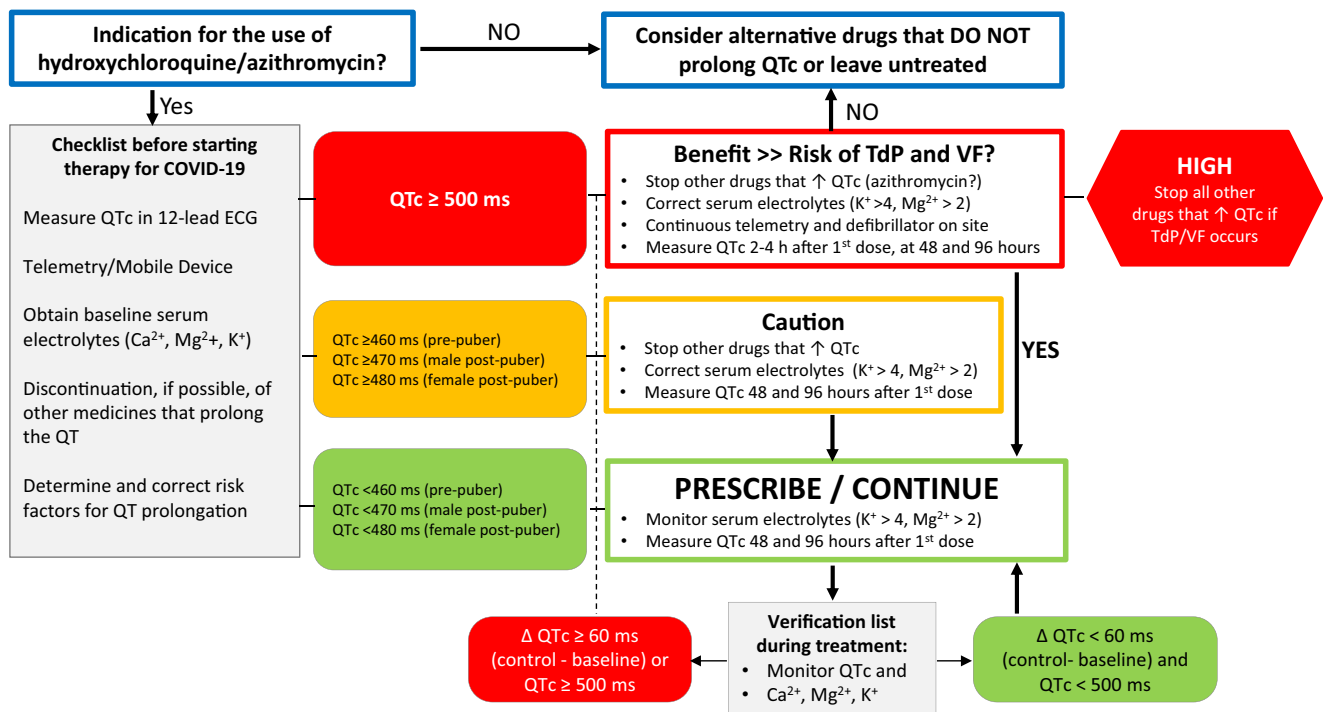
Indication for the use of hydroxychloroquine/azithromycin?

NO

Consider alternative drugs that DO NOT prolong QTc or leave untreated

Yes

NO

Checklist before starting therapy for COVID-19

Measure QTc in 12-lead ECG

Telemetry/Mobile Device

Obtain baseline serum electrolytes ($Ca^{2+}$, $Mg^{2}$+, $K^{+}$)

Discontinuation, if possible, of other medicines that prolong the QT

Determine and correct risk factors for QT prolongation

QTc ≥ 500 ms

Benefit >> Risk of TdP and VF?
• Stop other drugs that ↑ QTc (azithromycin?)
• Correct serum electrolytes ($K^{+}$ >4, $Mg^{2+}$ > 2)
• Continuous telemetry and defibrillator on site
• Measure QTc 2-4 h after $1^{st}$ dose, at 48 and 96 hours

HIGH
Stop all other drugs that ↑ QTc if TdP/VF occurs

QTc ≥460 ms (pre-puber)
QTc ≥470 ms (male post-puber)
QTc ≥480 ms (female post-puber)

Caution
• Stop other drugs that ↑ QTc
• Correct serum electrolytes ($K^{+}$ > 4, $Mg^{2+}$ > 2)
• Measure QTc 48 and 96 hours after $1^{st}$ dose

YES

QTc <460 ms (pre-puber)
QTc <470 ms (male post-puber)
QTc <480 ms (female post-puber)

PRESCRIBE / CONTINUE
• Monitor serum electrolytes ($K^{+}$ > 4, $Mg^{2+}$ > 2)
• Measure QTc 48 and 96 hours after $1^{st}$ dose

Δ QTc ≥ 60 ms (control - baseline) or QTc ≥ 500 ms

Verification list during treatment:
• Monitor QTc and
• $Ca^{2+}$, $Mg^{2+}$, $K^{+}$

Δ QTc < 60 ms (control- baseline) and QTc < 500 ms